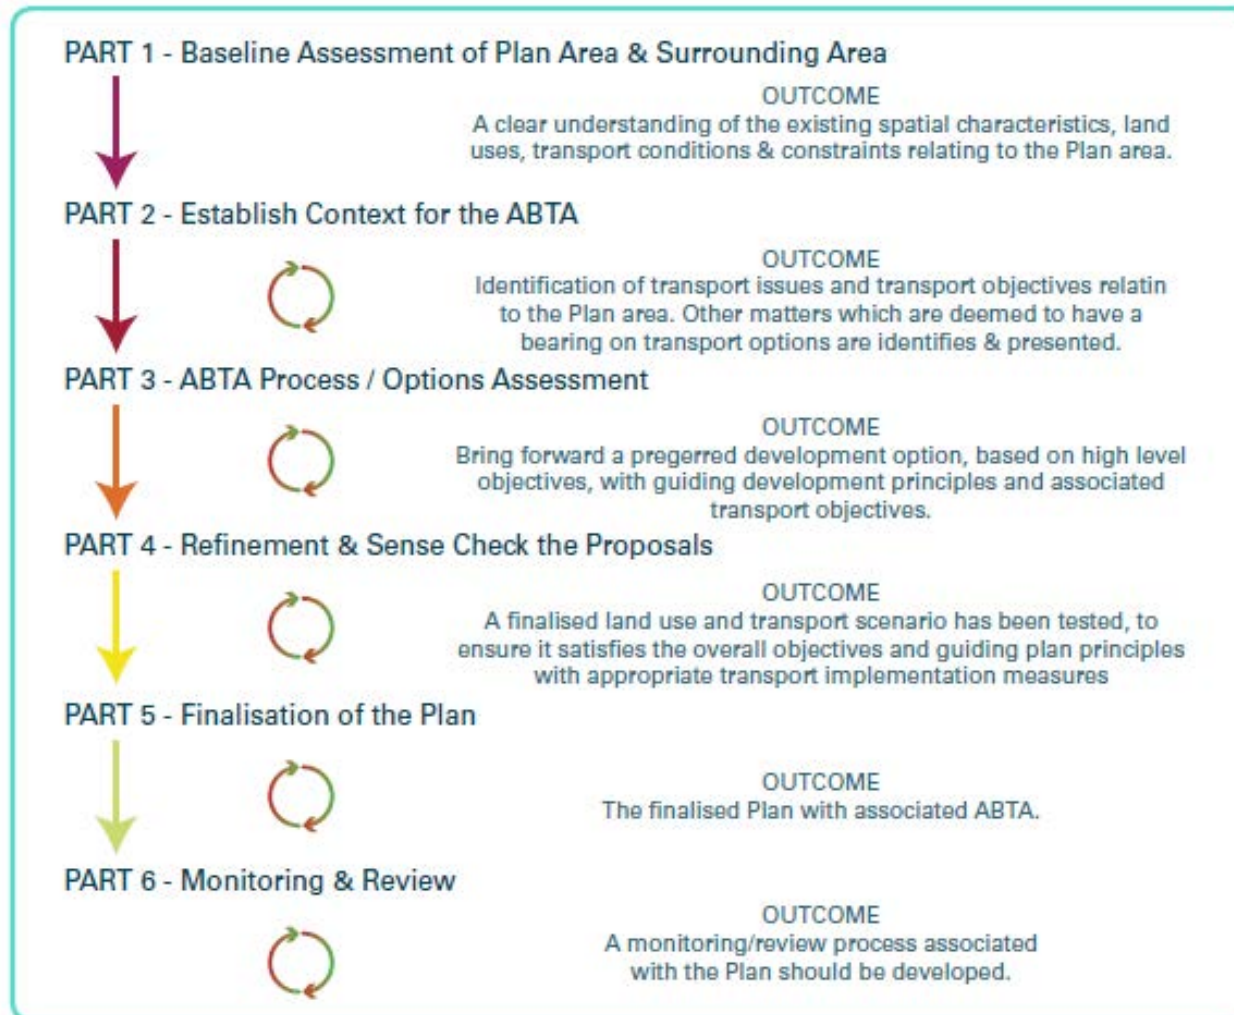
PART 1 - Baseline Assessment of Plan Area & Surrounding Area

OUTCOME
A clear understanding of the existing spatial characteristics, land uses, transport conditions & constraints relating to the Plan area.

PART 2 - Establish Context for the ABTA

OUTCOME
Identification of transport issues and transport objectives relatin to the Plan area. Other matters which are deemed to have a bearing on transport options are identifies & presented.

PART 3 - ABTA Process / Options Assessment

OUTCOME
Bring forward a pregerred development option, based on high level objectives, with guiding development principles and associated transport objectives.

PART 4 - Refinement & Sense Check the Proposals

OUTCOME
A finalised land use and transport scenario has been tested, to ensure it satisfies the overall objectives and guiding plan principles with appropriate transport implementation measures

PART 5 - Finalisation of the Plan

OUTCOME
The finalised Plan with associated ABTA.

PART 6 - Monitoring & Review

OUTCOME
A monitoring/review process associated with the Plan should be developed.